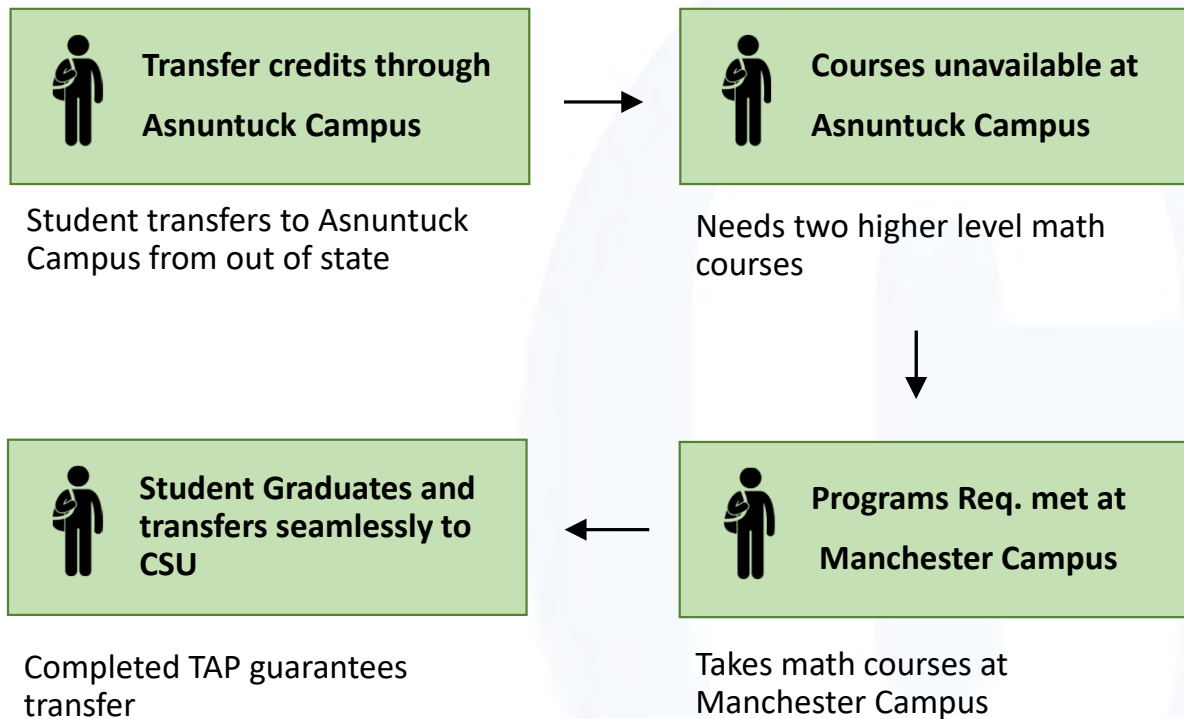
**Transfer credits through Asnuntuck Campus**

Student transfers to Asnuntuck Campus from out of state

**Courses unavailable at Asnuntuck Campus**

Needs two higher level math courses

**Programs Req. met at Manchester Campus**

Takes math courses at Manchester Campus

**Student Graduates and transfers seamlessly to CSU**

Completed TAP guarantees transfer